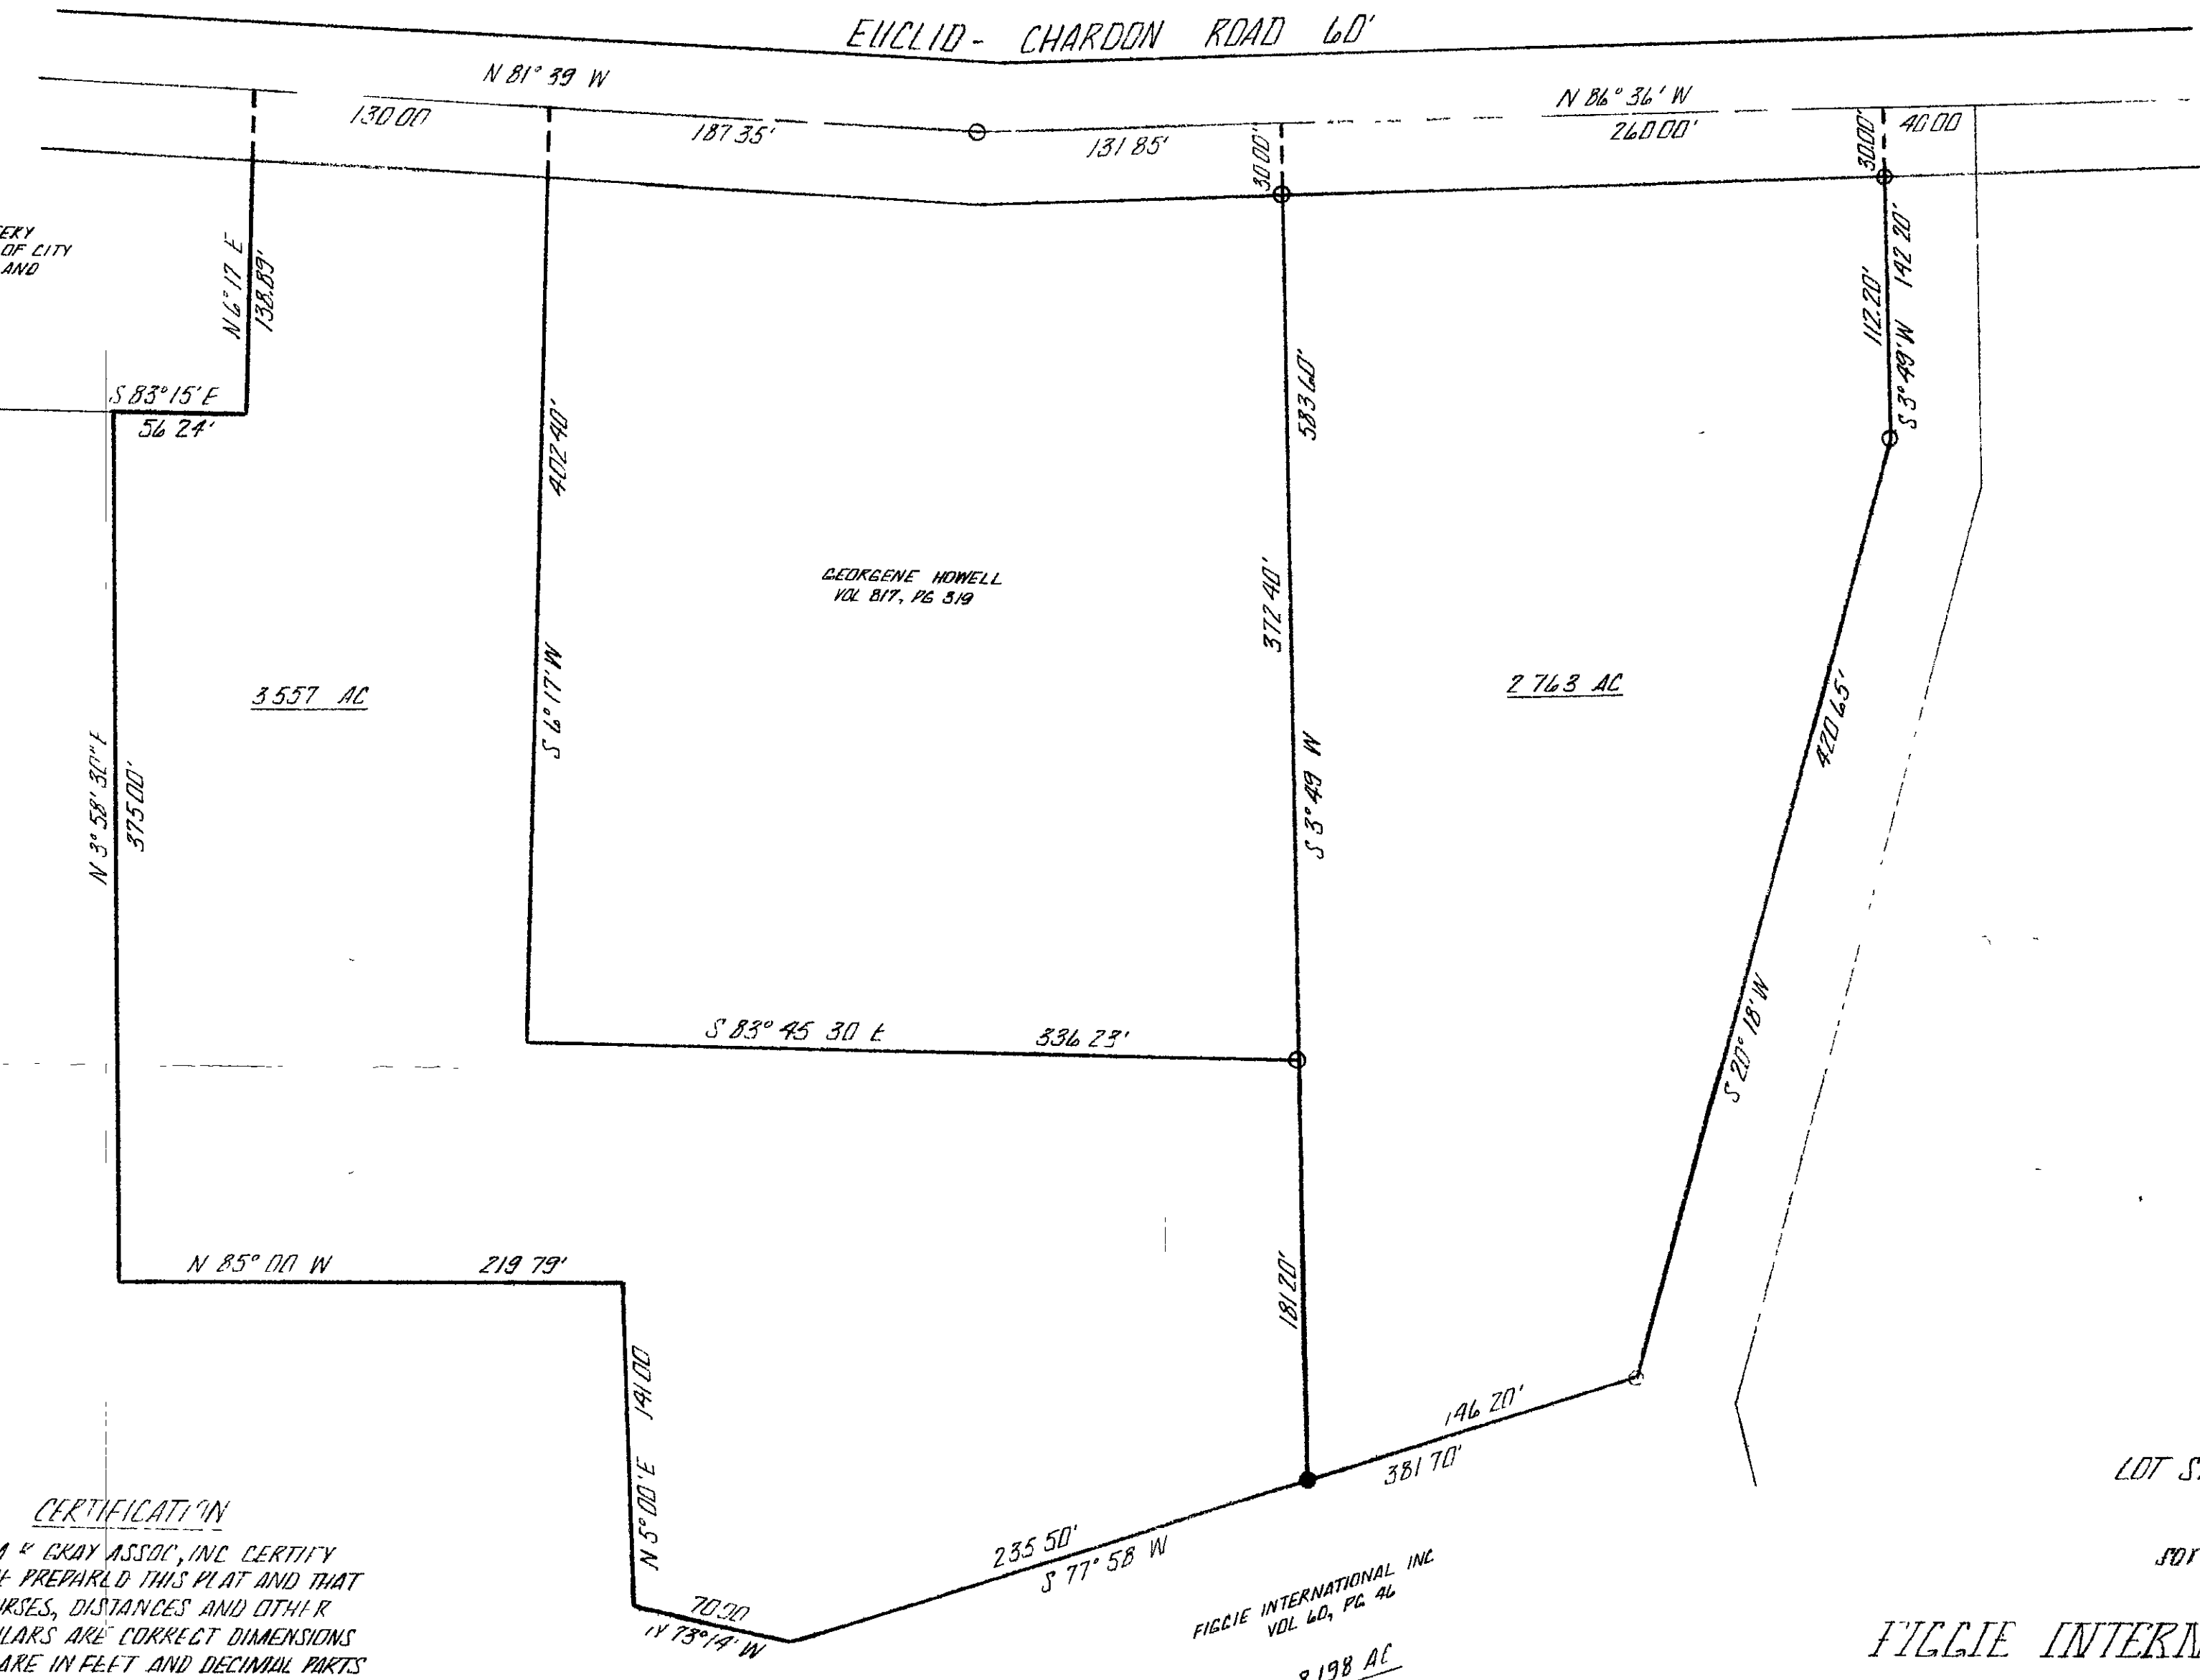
EUCLID - CHARDON ROAD 60'

N 81° 39 W
130.00
187.35'
131.85'
N 86° 36' W
260.00'
30.00'
30.00'
40.00

EKY
OF CITY
AND

N 6° 17 E
138.89'

S 83° 15' E
56.24'

402.40'
583.60'
112.20'
142.20'
S 3° 49' W

GEORGENE HOWELL
VOL 817, PG 319

S 6° 17' W
372.40'
S 3° 49 W

3.557 AC
2.763 AC

420.65'

N 3° 58' 30" E
375.00'

S 83° 45 30 E
336.23'

S 20° 18' W

N 85° 00 W
219.79'

181.20'

141.00
N 5° 00' E

146.20'
381.70'

LOT S

CERTIFICATION
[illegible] & GRAY ASSOC, INC CERTIFY
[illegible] PREPARED THIS PLAT AND THAT
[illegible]RSES, DISTANCES AND OTHER
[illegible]LARS ARE CORRECT DIMENSIONS
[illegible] ARE IN FEET AND DECIMAL PARTS

235.50'
S 77° 58 W
70.00
N 73° 14' W

FIGGIE INTERNATIONAL INC
VOL 60, PG 46

8.198 AC

SOT

FIGGIE INTERN